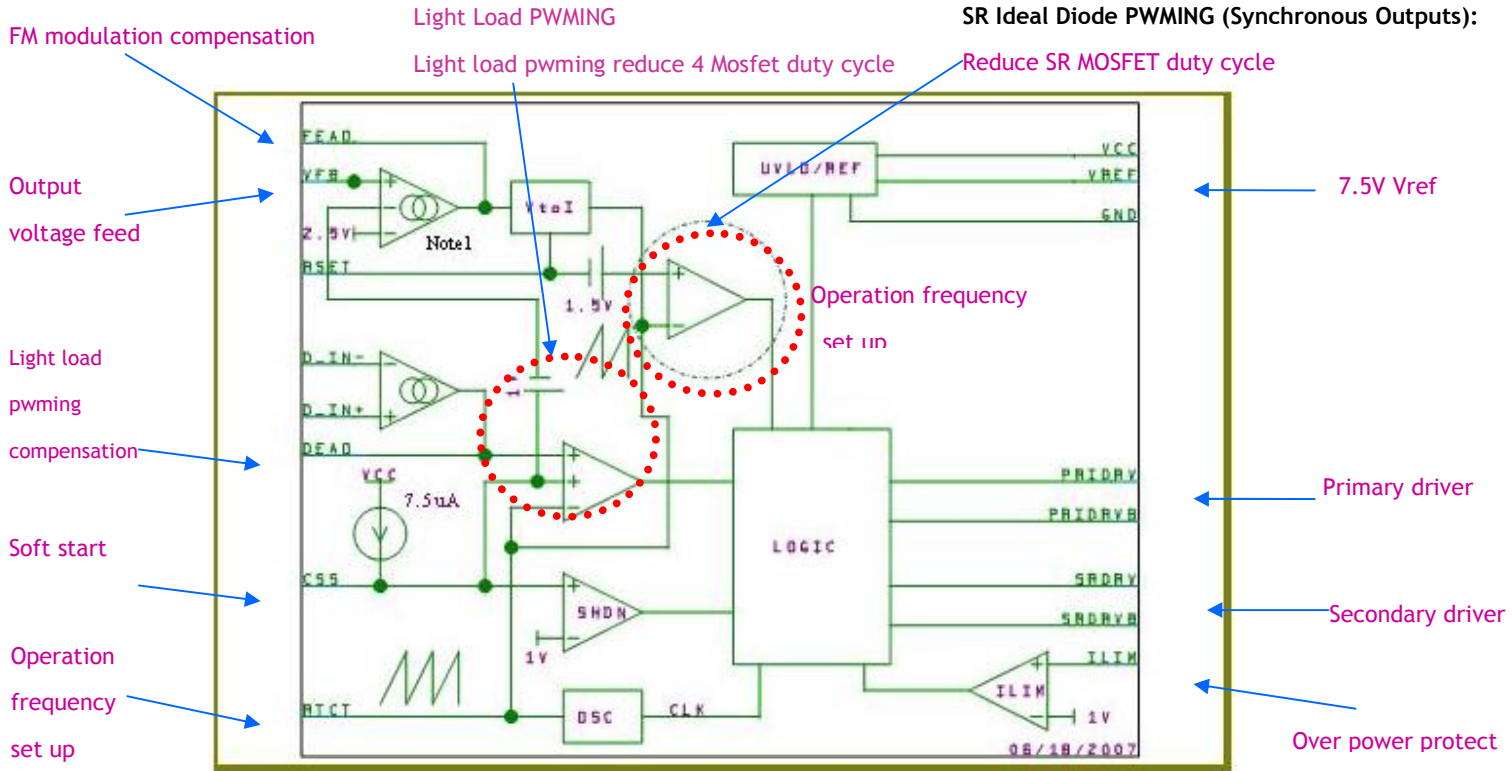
Light Load PWMING

SR Ideal Diode PWMING (Synchronous Outputs):

FM modulation compensation

Light load pwming reduce 4 Mosfet duty cycle

Reduce SR MOSFET duty cycle

FEAD

VFB

2.5V

Note1

VtoI

UVLO/REF

VCC

VREF

GND

Output voltage feed

7.5V Vref

RSET

1.5V

Operation frequency set up

Light load pwming compensation

D_IN-

D_IN+

DEAD

VCC

7.5uA

LOGIC

PRIDRV

PRIDRVB

Primary driver

Soft start

CSS

SHDN

1V

SRDRV

SRDRVB

Secondary driver

ILIM

ILIM

1V

Operation frequency set up

RTCT

OSC

CLK

06/18/2007

Over power protect